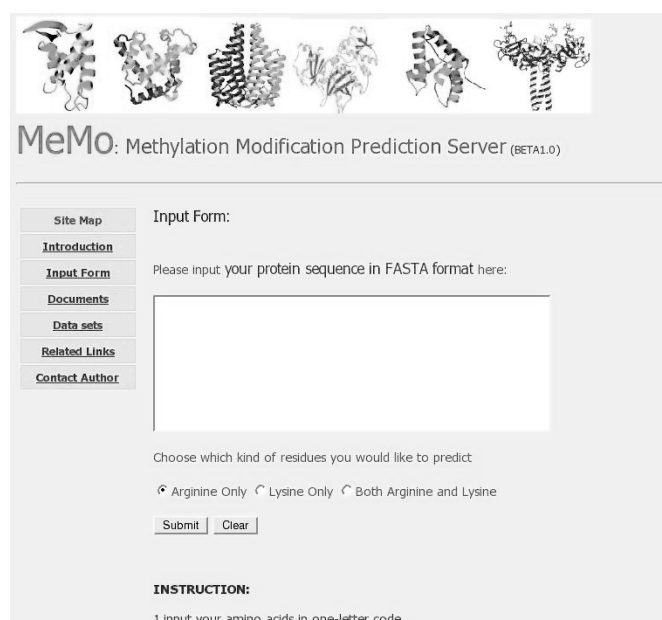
MeMo: Methylation Modification Prediction Server (BETA1.0)

Site Map
Introduction
Input Form
Documents
Data sets
Related Links
Contact Author

Input Form:

Please input your protein sequence in FASTA format here:

Choose which kind of residues you would like to predict

Arginine Only Lysine Only Both Arginine and Lysine

Submit Clear

INSTRUCTION:

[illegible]